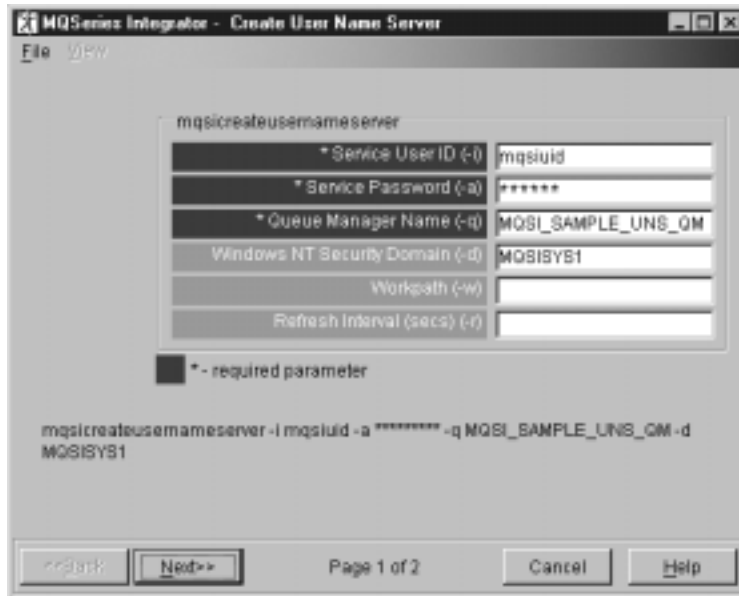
MQSeries Integrator - Create User Name Server

File View

mqsicreateusernameserver

| | |
|---|---|
| * Service User ID (-i) | mqsiuid |
| * Service Password (-a) | ****** |
| * Queue Manager Name (-q) | MQSI_SAMPLE_UNS_QM |
| Windows NT Security Domain (-d) | MQSISYS1 |
| Workpath (-w) | |
| Refresh Interval (secs) (-r) | |

* - required parameter

mqsicreateusernameserver -i mqsiuid -a ********* -q MQSI_SAMPLE_UNS_QM -d MQSISYS1

<<Back Next>> Page 1 of 2 Cancel Help